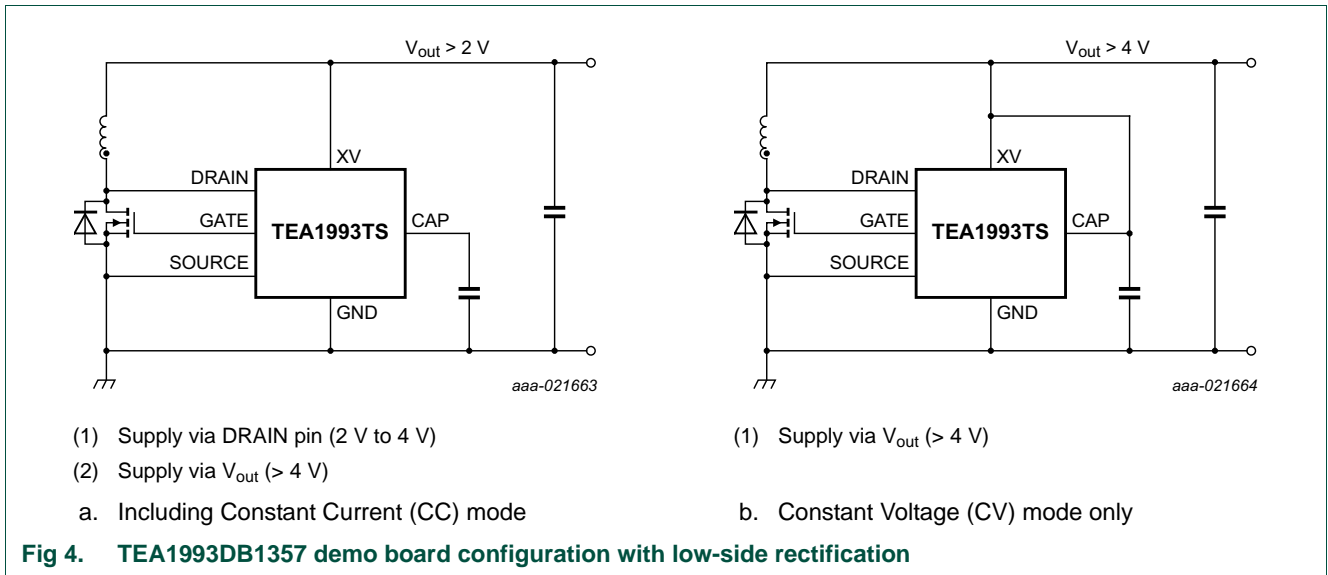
$V_{out}$ > 2 V

XV

DRAIN

GATE

TEA1993TS

CAP

SOURCE

GND

aaa-021663

(1) Supply via DRAIN pin (2 V to 4 V)

(2) Supply via $V_{out}$ (> 4 V)

a. Including Constant Current (CC) mode

$V_{out}$ > 4 V

XV

DRAIN

GATE

TEA1993TS

CAP

SOURCE

GND

aaa-021664

(1) Supply via $V_{out}$ (> 4 V)

b. Constant Voltage (CV) mode only

Fig 4. TEA1993DB1357 demo board configuration with low-side rectification